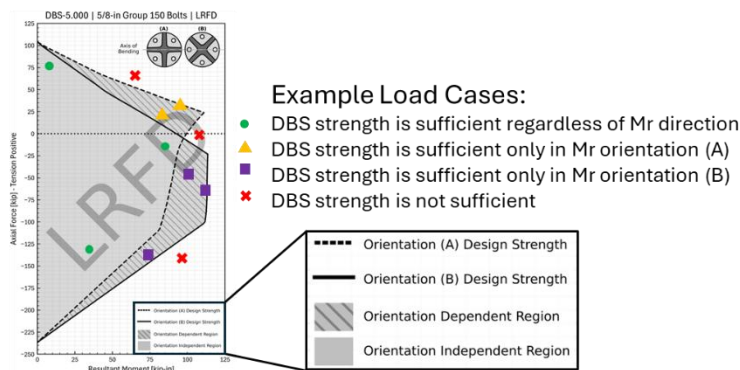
DBS-5.000 | 5/8-in Group 150 Bolts | LRFD

Axis of Bending

(A)

(B)

100

75

50

25

0

-25

-50

-75

-100

-125

-150

-175

-200

-225

Axial Force [kip] - Tension Positive

0

25

50

75

100

125

Resultant Moment [kip-in]

LRFD

Orientation (A) Design Strength

Orientation (B) Design Strength

Orientation Dependent Region

Orientation Independent Region

Example Load Cases:

DBS strength is sufficient regardless of Mr direction

DBS strength is sufficient only in Mr orientation (A)

DBS strength is sufficient only in Mr orientation (B)

DBS strength is not sufficient

Orientation (A) Design Strength

Orientation (B) Design Strength

Orientation Dependent Region

Orientation Independent Region